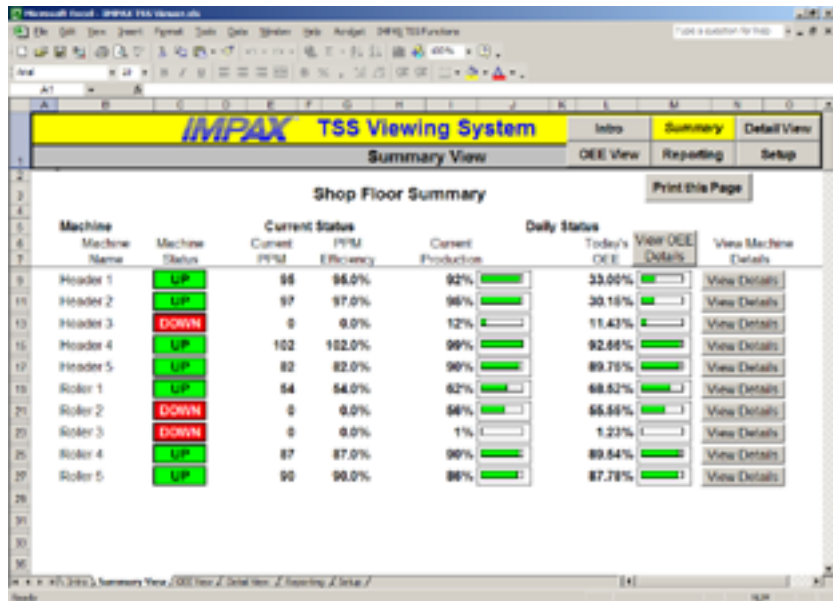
Microsoft Excel - IMPAX TSS Viewer.xls

File Edit View Insert Format Tools Data Window Help Acrobat IMPAX TSS Functions

Type a question for help

A1

IMPAX TSS Viewing System

Summary View

Intro

Summary

Detail View

OEE View

Reporting

Setup

Shop Floor Summary

Print this Page

Machine

Current Status

Daily Status

| Machine Name | Machine Status | Current PPM | PPM Efficiency | Current Production | Today's OEE | View OEE Details | View Machine Details |
|---|---|---|---|---|---|---|---|
| Header 1 | UP | 95 | 95.0% | 92% | 33.00% | | View Details |
| Header 2 | UP | 97 | 97.0% | 95% | 30.16% | | View Details |
| Header 3 | DOWN | 0 | 0.0% | 12% | 11.43% | | View Details |
| Header 4 | UP | 102 | 102.0% | 99% | 92.65% | | View Details |
| Header 5 | UP | 82 | 82.0% | 90% | 89.75% | | View Details |
| Roller 1 | UP | 54 | 54.0% | 62% | 68.52% | | View Details |
| Roller 2 | DOWN | 0 | 0.0% | 56% | 55.55% | | View Details |
| Roller 3 | DOWN | 0 | 0.0% | 1% | 1.23% | | View Details |
| Roller 4 | UP | 87 | 87.0% | 90% | 89.84% | | View Details |
| Roller 5 | UP | 90 | 90.0% | 86% | 87.78% | | View Details |

Intro / Summary View / OEE View / Detail View / Reporting / Setup /

Ready